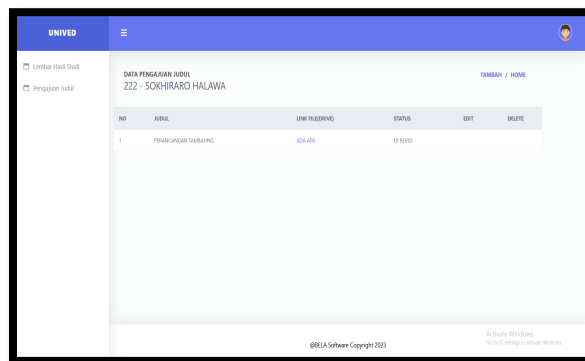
UNIVED

≡

Lembar Hasil Studi

Pengajuan Judul

DATA PENGAJUAN JUDUL
222 - SOKHIRARO HALAWA

TAMBAH / HOME

| NO | JUDUL | LINK FILE(DRIVE) | STATUS | EDIT | DELETE |
|---|---|---|---|---|---|
| 1 | PERANCANGAN TAMBAHNG | ADA APA | DI REVISI | | |

@BELA Software Copyright 2023

Activate Windows
Go to PC settings to activate Windows.